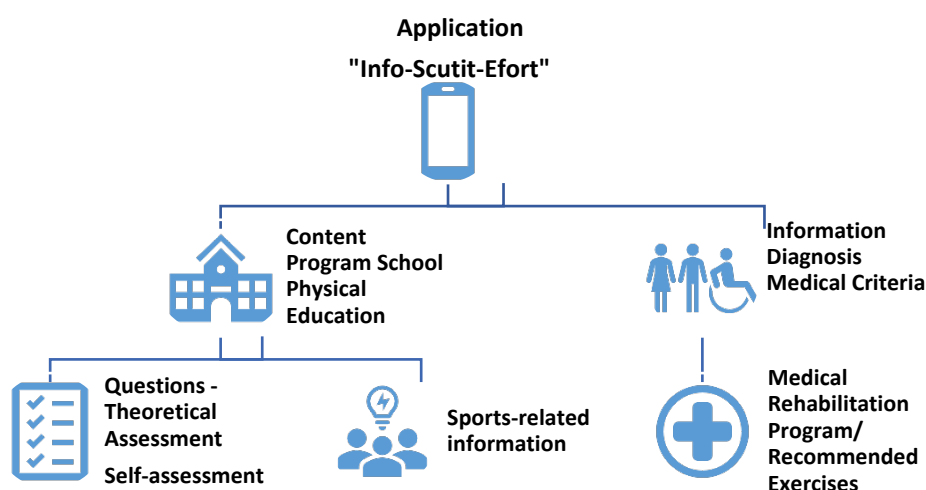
Application
"Info-Scutit-Efort"

Content
Program School
Physical
Education

Information
Diagnosis
Medical Criteria

Questions -
Theoretical
Assessment

Self-assessment

Sports-related
information

Medical
Rehabilitation
Program/
Recommended
Exercises